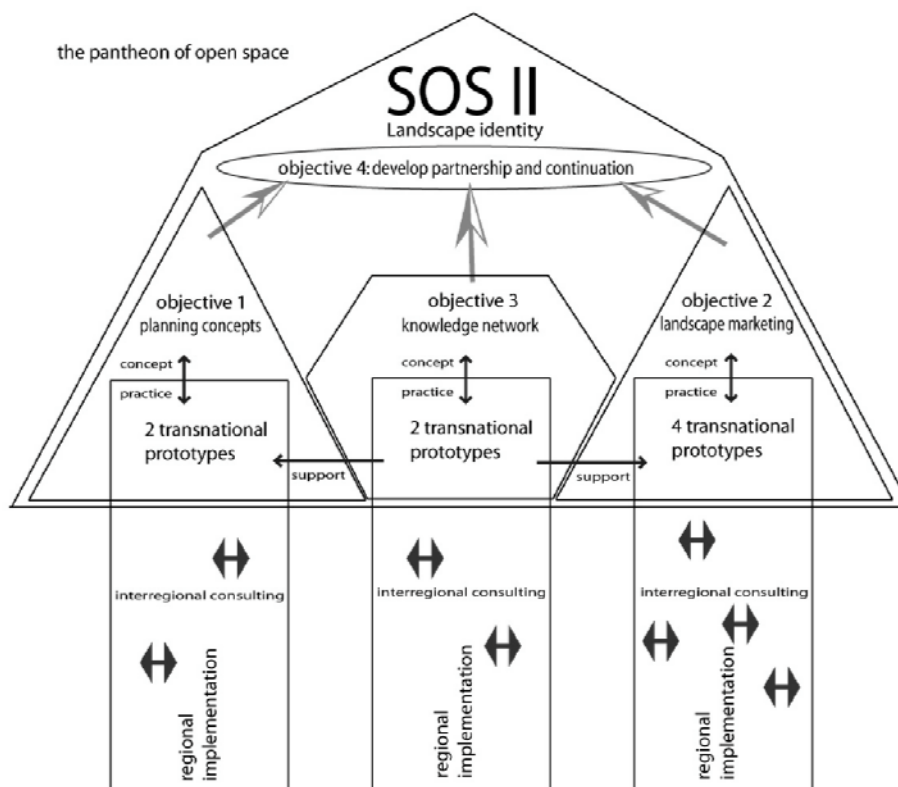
the pantheon of open space

SOS II
Landscape identity

objective 4: develop partnership and continuation

objective 1
planning concepts

concept
practice

2 transnational prototypes

support

objective 3
knowledge network

concept
practice

2 transnational prototypes

support

objective 2
landscape marketing

concept
practice

4 transnational prototypes

interregional consulting

regional implementation

interregional consulting

regional implementation

interregional consulting

regional implementation